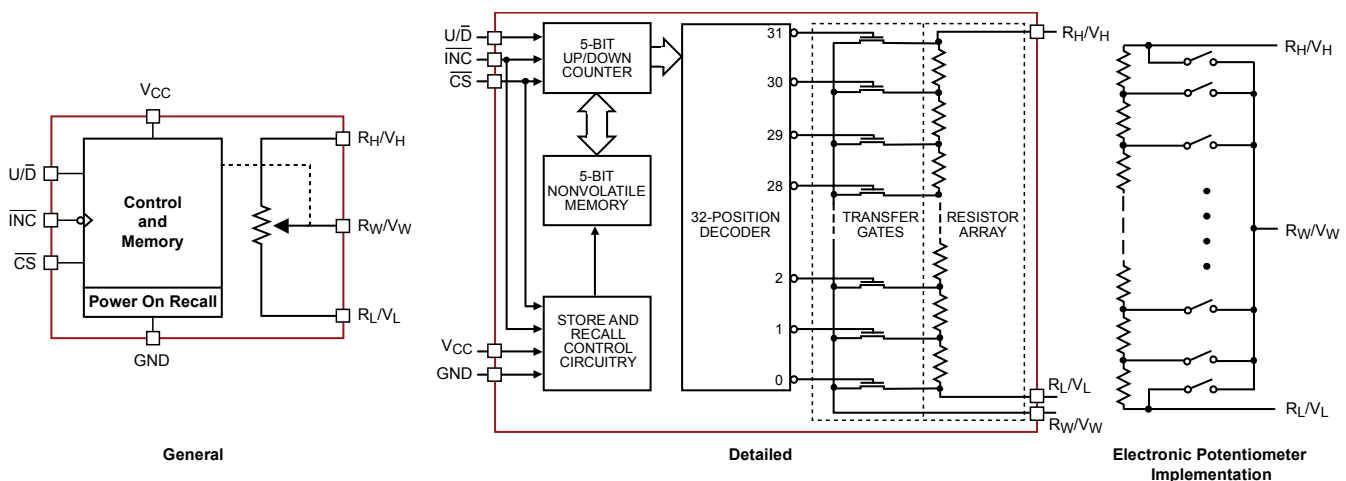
$V_{CC}$

$U/\overline{D}$

$\overline{INC}$

$\overline{CS}$

Control and Memory

Power On Recall

GND

$R_H/V_H$

$R_W/V_W$

$R_L/V_L$

General

$U/\overline{D}$

$\overline{INC}$

$\overline{CS}$

5-BIT UP/DOWN COUNTER

5-BIT NONVOLATILE MEMORY

STORE AND RECALL CONTROL CIRCUITRY

$V_{CC}$

GND

32-POSITION DECODER

31

30

29

28

2

1

0

TRANSFER GATES

RESISTOR ARRAY

$R_H/V_H$

$R_L/V_L$

$R_W/V_W$

Detailed

$R_H/V_H$

$R_W/V_W$

$R_L/V_L$

Electronic Potentiometer Implementation